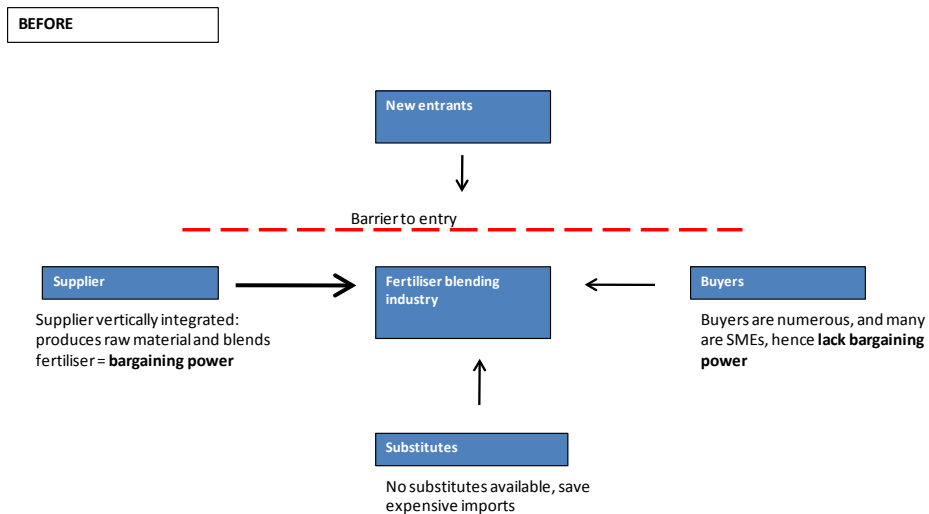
BEFORE

New entrants

Barrier to entry

Supplier

Supplier vertically integrated: produces raw material and blends fertiliser = **bargaining power**

Fertiliser blending industry

Buyers

Buyers are numerous, and many are SMEs, hence **lack bargaining power**

Substitutes

No substitutes available, save expensive imports